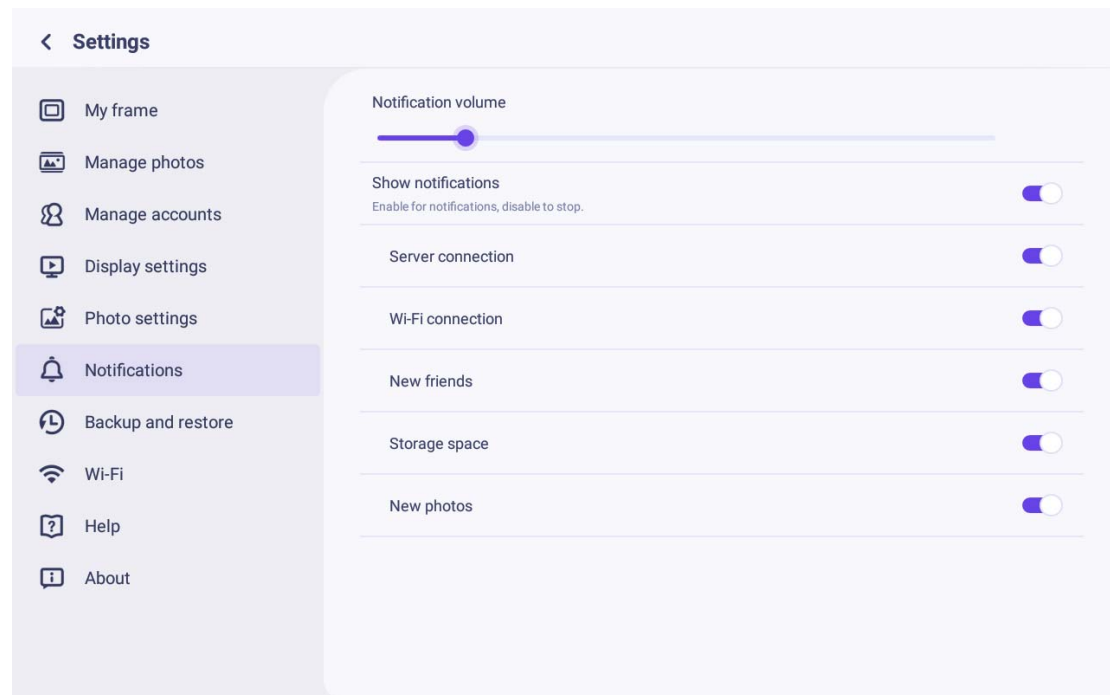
< Settings

My frame
Manage photos
Manage accounts
Display settings
Photo settings
Notifications
Backup and restore
Wi-Fi
Help
About

Notification volume

Show notifications
Enable for notifications, disable to stop.

Server connection

Wi-Fi connection

New friends

Storage space

New photos